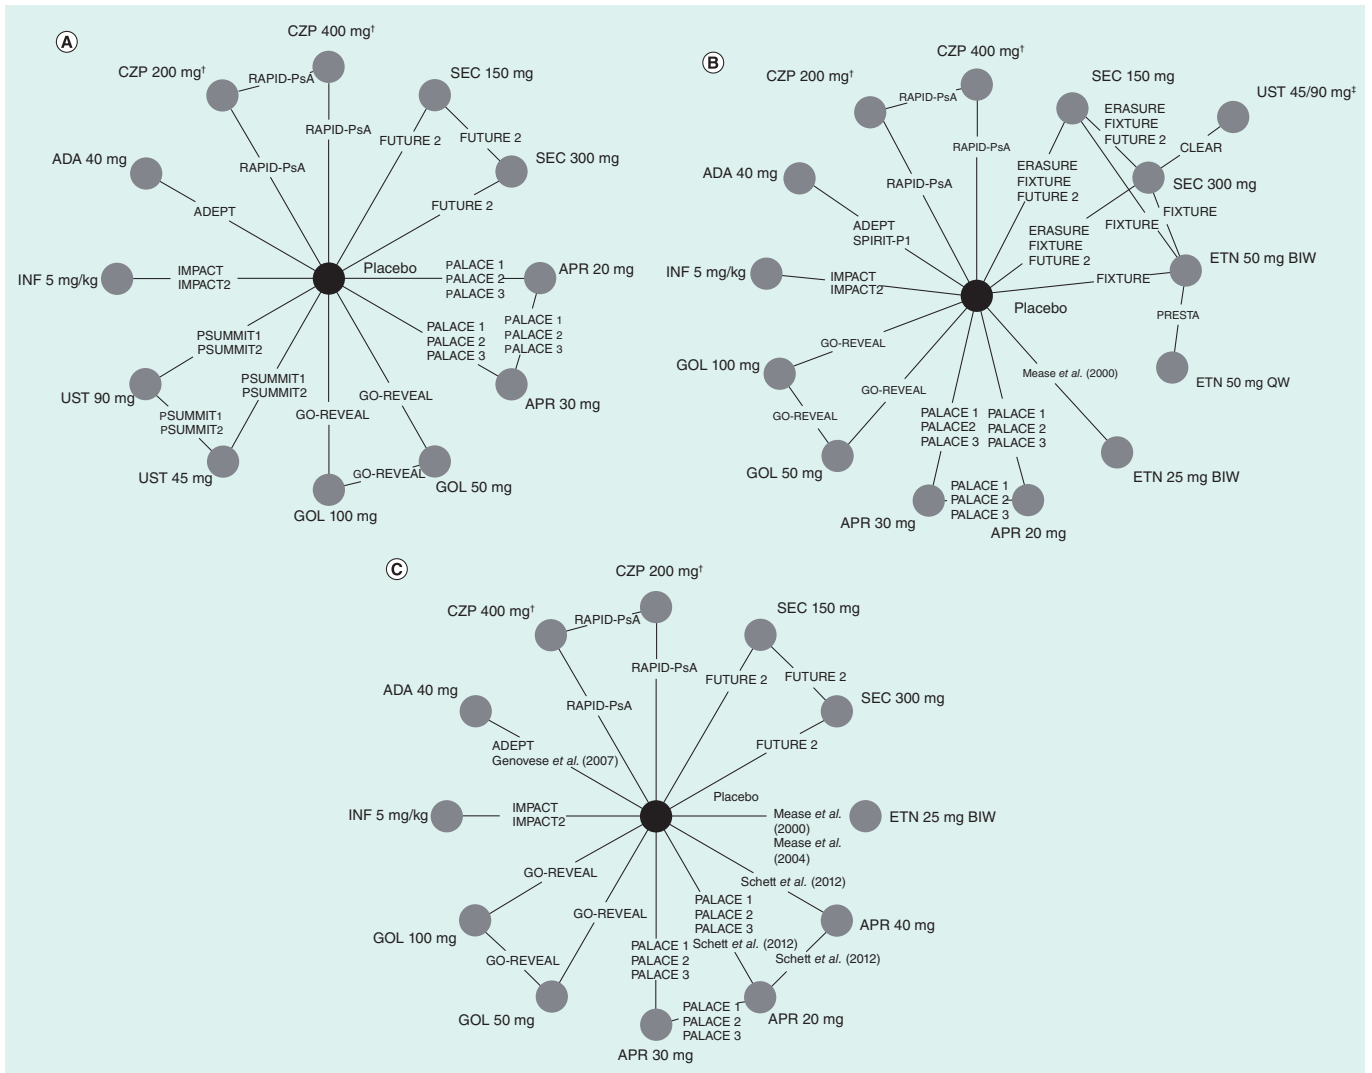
A

CZP 400 mg†
CZP 200 mg†
RAPID-PsA
RAPID-PsA
RAPID-PsA
SEC 150 mg
FUTURE 2
FUTURE 2
SEC 300 mg
ADA 40 mg
ADEPT
FUTURE 2
INF 5 mg/kg
IMPACT
IMPACT2
Placebo
PALACE 1
PALACE 2
PALACE 3
APR 20 mg
PALACE 1
PALACE 2
PALACE 3
PALACE 1
PALACE 2
PALACE 3
PSUMMIT1
PSUMMIT2
UST 90 mg
PSUMMIT1
PSUMMIT2
PSUMMIT1
PSUMMIT2
GO-REVEAL
GO-REVEAL
APR 30 mg
UST 45 mg
GO-REVEAL
GOL 50 mg
GOL 100 mg

B

CZP 400 mg†
CZP 200 mg†
RAPID-PsA
RAPID-PsA
SEC 150 mg
UST 45/90 mg‡
ERASURE
FIXTURE
FUTURE 2
CLEAR
ADA 40 mg
RAPID-PsA
ERASURE
FIXTURE
FUTURE 2
SEC 300 mg
FIXTURE
ADEPT
SPIRIT-P1
ERASURE
FIXTURE
FUTURE 2
FIXTURE
INF 5 mg/kg
IMPACT
IMPACT2
FIXTURE
ETN 50 mg BIW
Placebo
PRESTA
GO-REVEAL
GOL 100 mg
GO-REVEAL
Mease et al. (2000)
ETN 50 mg QW
GO-REVEAL
PALACE 1
PALACE2
PALACE 3
PALACE 1
PALACE 2
PALACE 3
GOL 50 mg
ETN 25 mg BIW
PALACE 1
PALACE 2
PALACE 3
APR 30 mg
APR 20 mg

C

CZP 200 mg†
CZP 400 mg†
RAPID-PsA
SEC 150 mg
RAPID-PsA
FUTURE 2
FUTURE 2
ADA 40 mg
RAPID-PsA
SEC 300 mg
ADEPT
Genovese et al. (2007)
FUTURE 2
Placebo
INF 5 mg/kg
IMPACT
IMPACT2
Mease et al. (2000)
Mease et al. (2004)
ETN 25 mg BIW
GO-REVEAL
Schett et al. (2012)
GO-REVEAL
PALACE 1
PALACE 2
PALACE 3
APR 40 mg
GOL 100 mg
PALACE 1
PALACE 2
PALACE 3
Schett et al. (2012)
Schett et al. (2012)
GO-REVEAL
PALACE 1
PALACE 2
PALACE 3
APR 20 mg
GOL 50 mg
APR 30 mg